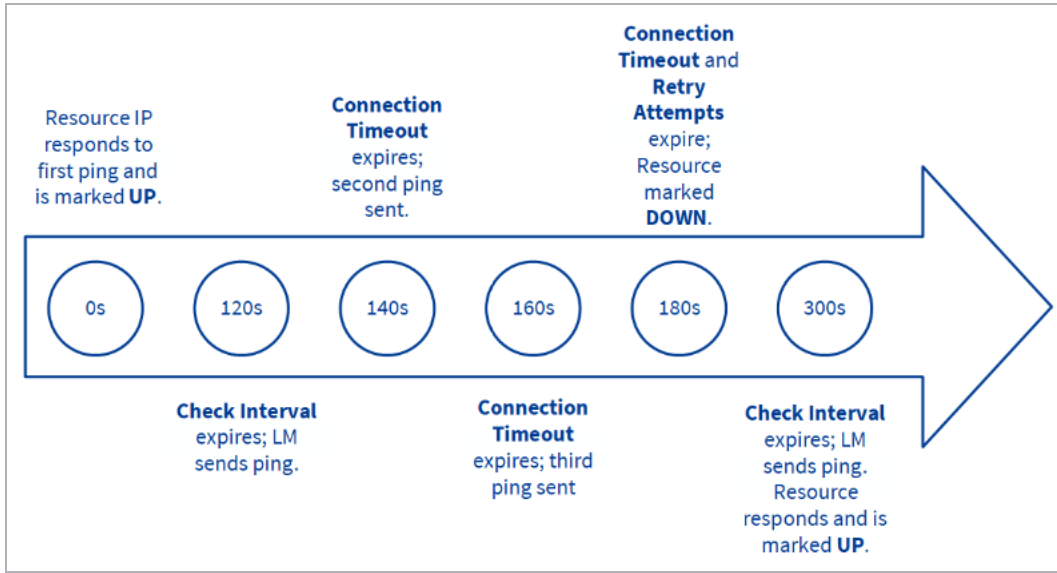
Resource IP responds to first ping and is marked **UP**.

**Connection Timeout** expires; second ping sent.

**Connection Timeout** and **Retry Attempts** expire; Resource marked **DOWN**.

0s

120s

140s

160s

180s

300s

**Check Interval** expires; LM sends ping.

**Connection Timeout** expires; third ping sent

**Check Interval** expires; LM sends ping. Resource responds and is marked **UP**.